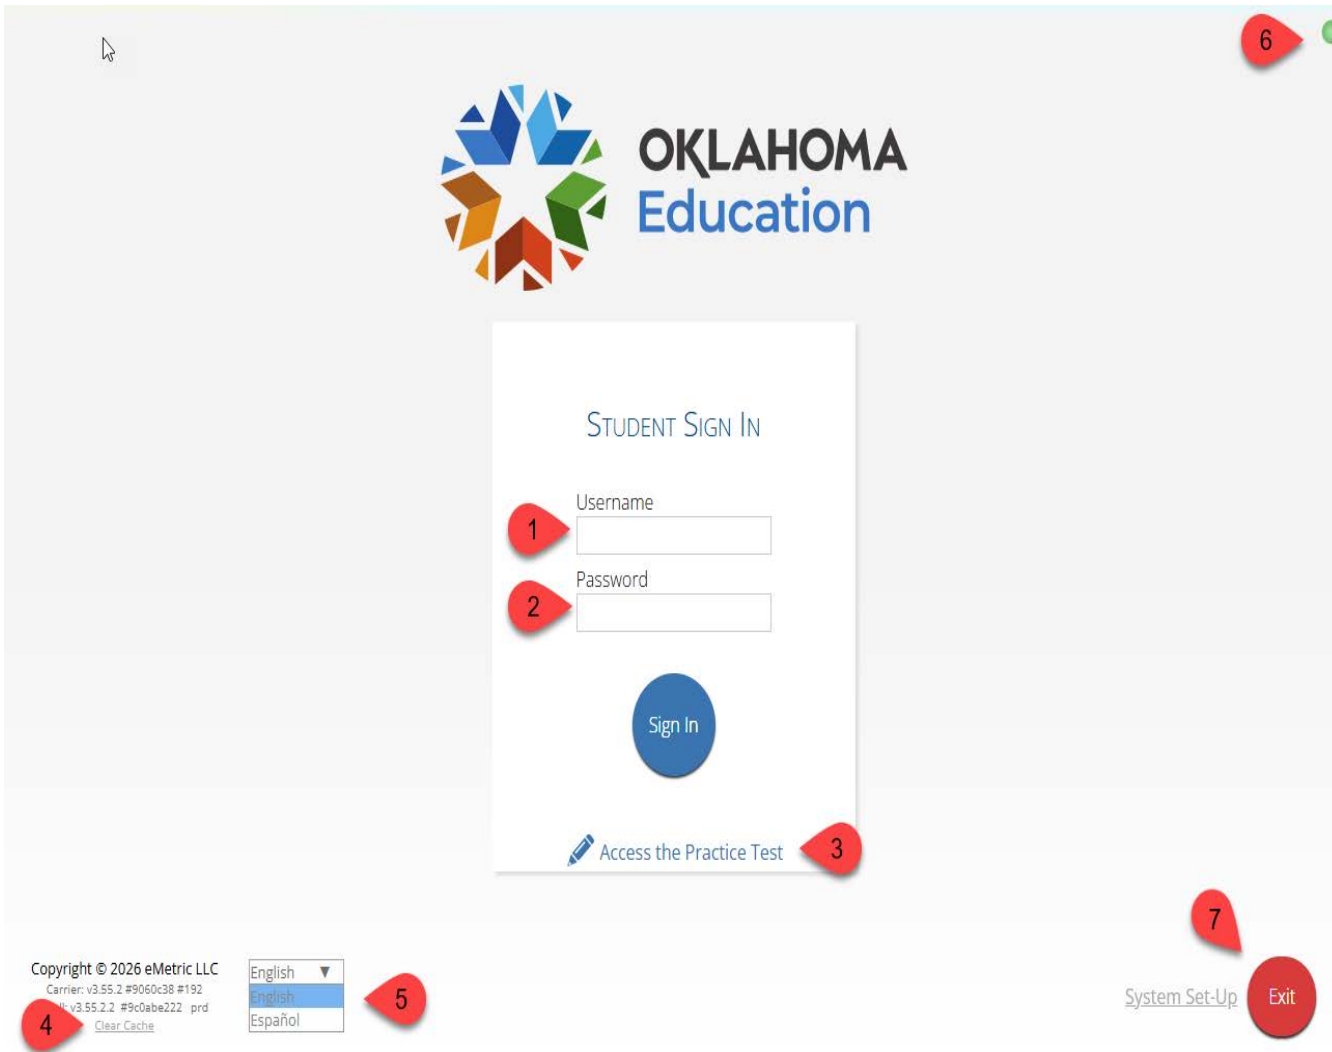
6

OKLAHOMA
Education

Student Sign In

Username
1

Password
2

Sign In

Access the Practice Test
3

Copyright © 2026 eMetric LLC
Carrier: v3.55.2 #9060c38 #192
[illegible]: v3.55.2.2 #9c0abe222 prd
Clear Cache
4

English ▼
English
Español
5

7
System Set-Up
Exit